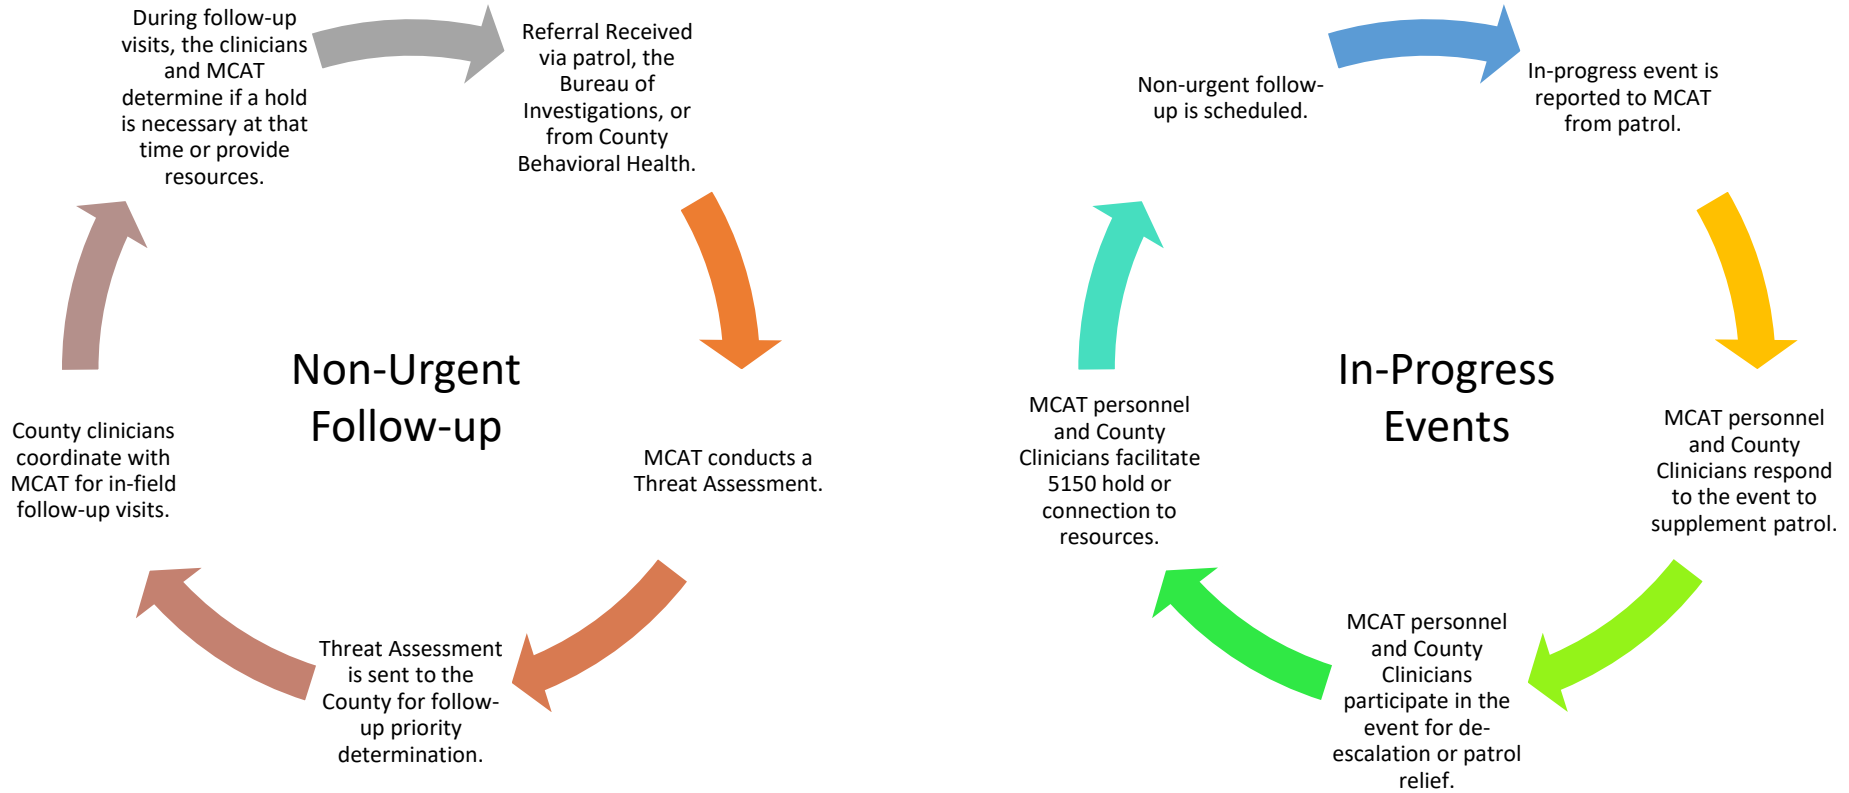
Non-Urgent Follow-up

Referral Received via patrol, the Bureau of Investigations, or from County Behavioral Health.

MCAT conducts a Threat Assessment.

Threat Assessment is sent to the County for follow-up priority determination.

County clinicians coordinate with MCAT for in-field follow-up visits.

During follow-up visits, the clinicians and MCAT determine if a hold is necessary at that time or provide resources.

In-Progress Events

In-progress event is reported to MCAT from patrol.

MCAT personnel and County Clinicians respond to the event to supplement patrol.

MCAT personnel and County Clinicians participate in the event for de-escalation or patrol relief.

MCAT personnel and County Clinicians facilitate 5150 hold or connection to resources.

Non-urgent follow-up is scheduled.